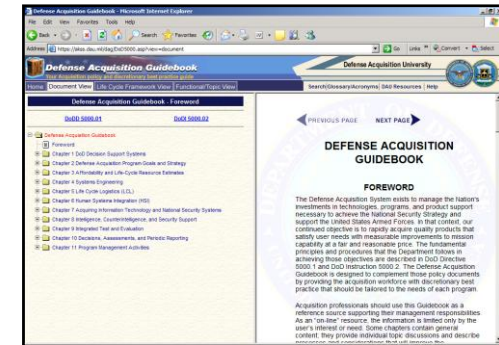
Defense Acquisition Guidebook - Microsoft Internet Explorer

File Edit View Favorites Tools Help

Back Search Favorites

Address https://akss.dau.mil/dag/DoD5000.asp?view=document Go Links Convert Select

Defense Acquisition Guidebook
Your Acquisition policy and discretionary best practice guide

Defense Acquisition University

Home Document View Life Cycle Framework View Functional/Topic View

Search Glossary/Acronyms DAU Resources Help

Defense Acquisition Guidebook - Foreword

DoDD 5000.01 DoDI 5000.02

Defense Acquisition Guidebook
Foreword
Chapter 1 DoD Decision Support Systems
Chapter 2 Defense Acquisition Program Goals and Strategy
Chapter 3 Affordability and Life-Cycle Resource Estimates
Chapter 4 Systems Engineering
Chapter 5 Life-Cycle Logistics (LCL)
Chapter 6 Human Systems Integration (HSI)
Chapter 7 Acquiring Information Technology and National Security Systems
Chapter 8 Intelligence, Counterintelligence, and Security Support
Chapter 9 Integrated Test and Evaluation
Chapter 10 Decisions, Assessments, and Periodic Reporting
Chapter 11 Program Management Activities

PREVIOUS PAGE NEXT PAGE

DEFENSE ACQUISITION GUIDEBOOK

FOREWORD

The Defense Acquisition System exists to manage the Nation's investments in technologies, programs, and product support necessary to achieve the National Security Strategy and support the United States Armed Forces. In that context, our continued objective is to rapidly acquire quality products that satisfy user needs with measurable improvements to mission capability at a fair and reasonable price. The fundamental principles and procedures that the Department follows in achieving those objectives are described in DoD Directive 5000.1 and DoD Instruction 5000.2. The Defense Acquisition Guidebook is designed to complement those policy documents by providing the acquisition workforce with discretionary best practice that should be tailored to the needs of each program.

Acquisition professionals should use this Guidebook as a reference source supporting their management responsibilities. As an "on-line" resource, the information is limited only by the user's interest or need. Some chapters contain general content; they provide individual topic discussions and describe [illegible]